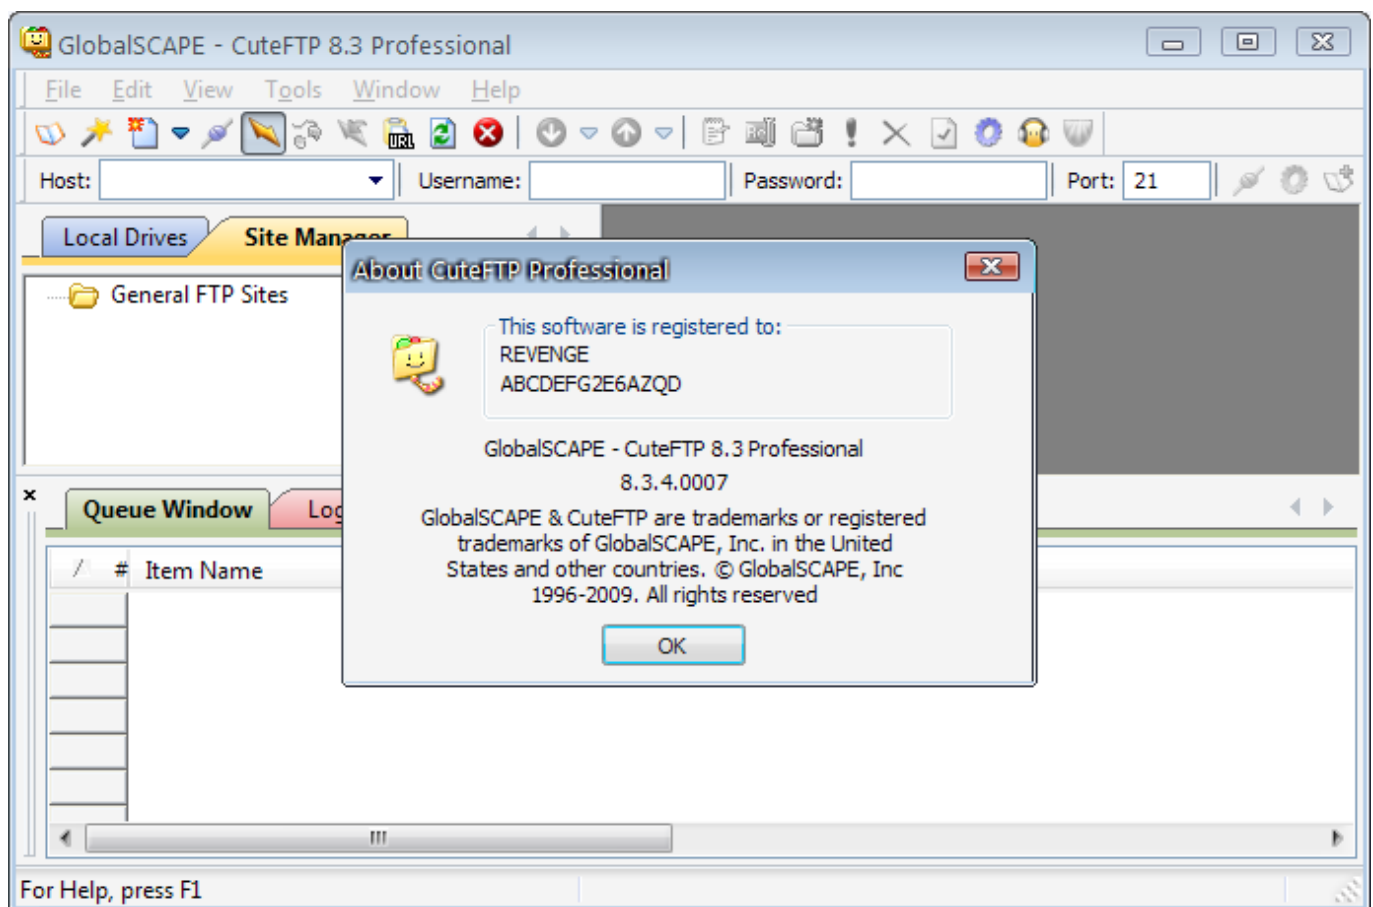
GlobalSCAPE - CuteFTP 8.3 Professional

File Edit View Tools Window Help

URL

Host: Username: Password: Port: 21

Local Drives Site Manager

General FTP Sites

About CuteFTP Professional

This software is registered to:
REVENGE
ABCDEFG2E6AZQD

GlobalSCAPE - CuteFTP 8.3 Professional

8.3.4.0007

GlobalSCAPE & CuteFTP are trademarks or registered trademarks of GlobalSCAPE, Inc. in the United States and other countries. © GlobalSCAPE, Inc 1996-2009. All rights reserved

OK

×

Queue Window Log

/ # Item Name

For Help, press F1